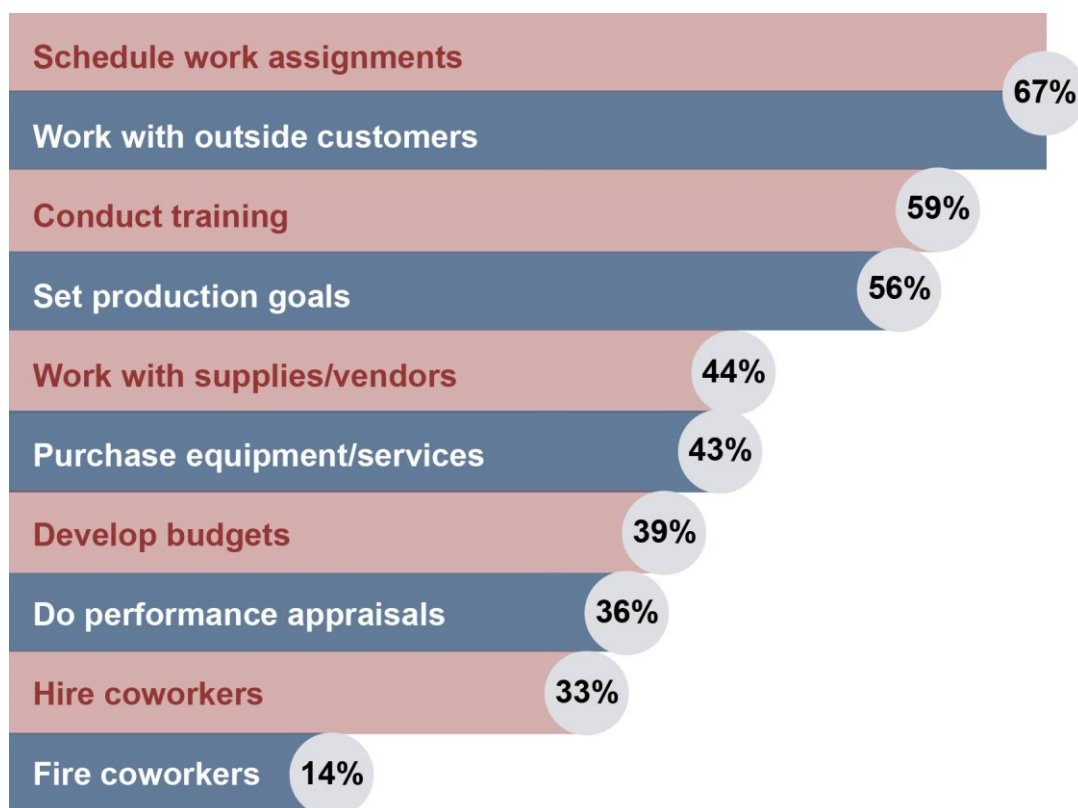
Schedule work assignments
67%
Work with outside customers
Conduct training 59%
Set production goals 56%
Work with supplies/vendors 44%
Purchase equipment/services 43%
Develop budgets 39%
Do performance appraisals 36%
Hire coworkers 33%
Fire coworkers 14%